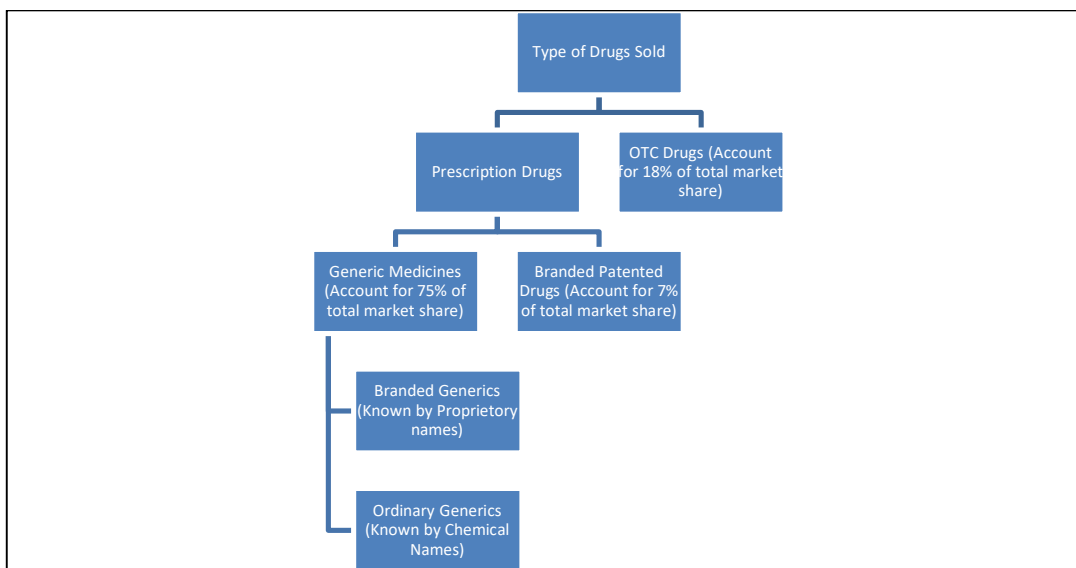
Type of Drugs Sold

Prescription Drugs

OTC Drugs (Account for 18% of total market share)

Generic Medicines (Account for 75% of total market share)

Branded Patented Drugs (Account for 7% of total market share)

Branded Generics (Known by Proprietory names)

Ordinary Generics (Known by Chemical Names)